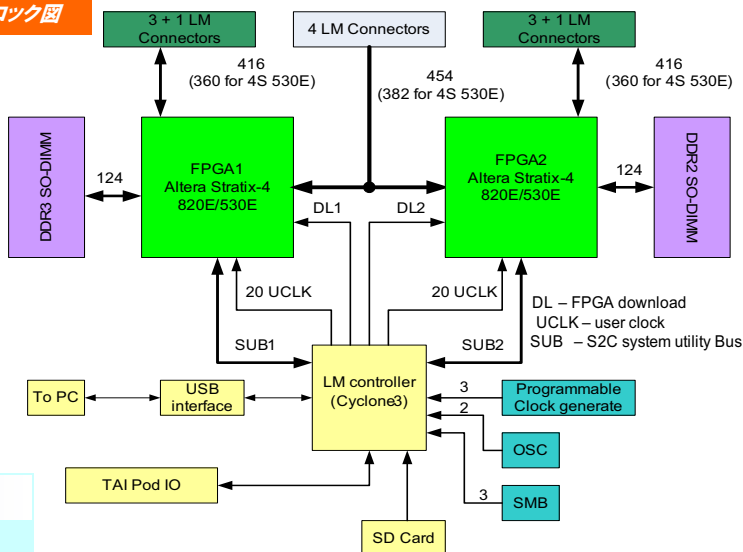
ロック図

3 + 1 LM Connectors

4 LM Connectors

3 + 1 LM Connectors

416 (360 for 4S 530E)

454 (382 for 4S 530E)

416 (360 for 4S 530E)

DDR3 SO-DIMM

124

FPGA1 Altera Stratix-4 820E/530E

FPGA2 Altera Stratix-4 820E/530E

124

DDR2 SO-DIMM

DL1

DL2

20 UCLK

20 UCLK

DL – FPGA download
UCLK – user clock
SUB – S2C system utility Bus

SUB1

SUB2

To PC

USB interface

LM controller (Cyclone3)

3

Programmable Clock generate

2

OSC

3

SMB

TAI Pod IO

SD Card